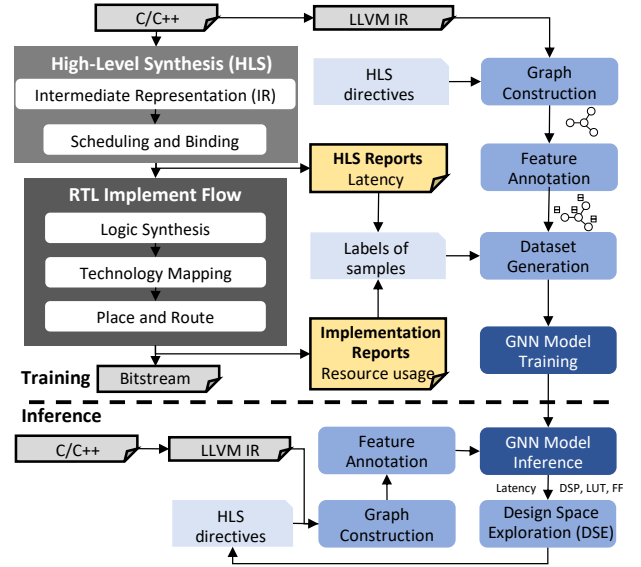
C/C++

LLVM IR

High-Level Synthesis (HLS)

Intermediate Representation (IR)

Scheduling and Binding

HLS directives

Graph Construction

HLS Reports
Latency

Feature Annotation

RTL Implement Flow

Logic Synthesis

Labels of samples

Dataset Generation

Technology Mapping

Place and Route

Implementation Reports
Resource usage

GNN Model Training

Training

Bitstream

Inference

C/C++

LLVM IR

Feature Annotation

GNN Model Inference

Latency

DSP, LUT, FF

HLS directives

Graph Construction

Design Space Exploration (DSE)